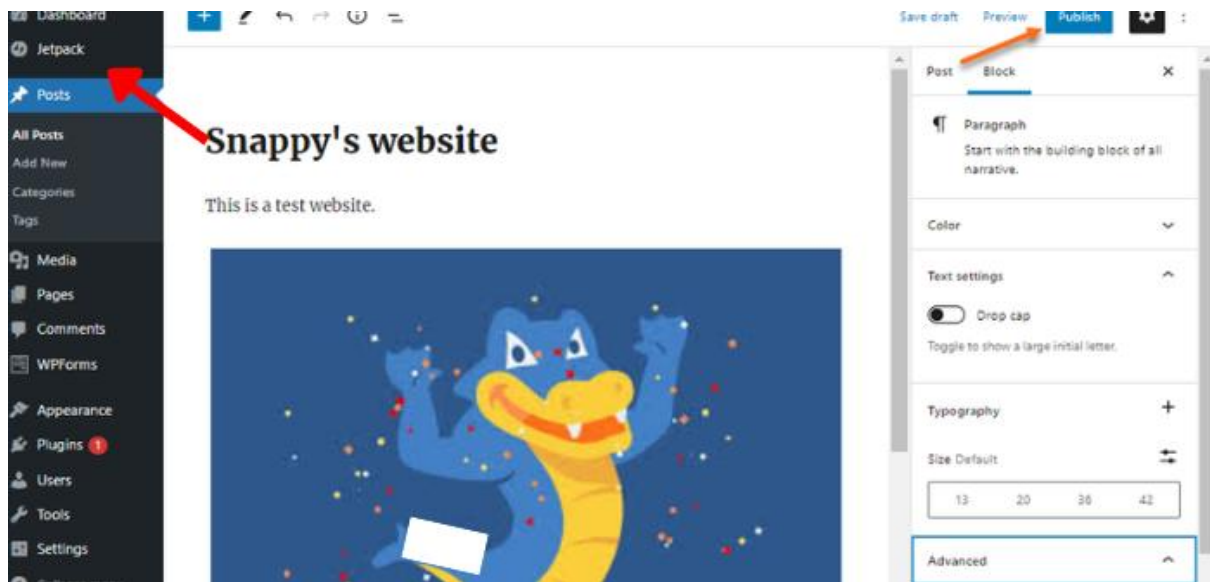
Dashboard
Jetpack
Posts
All Posts
Add New
Categories
Tags
Media
Pages
Comments
WPForms
Appearance
Plugins 1
Users
Tools
Settings

Save draft Preview Publish

Snappy's website

This is a test website.

Post Block ×

Paragraph
Start with the building block of all narrative.

Color

Text settings
Drop cap
Toggle to show a large initial letter.

Typography +
Size Default

| 13 | 20 | 36 | 42 |
|---|---|---|---|

Advanced